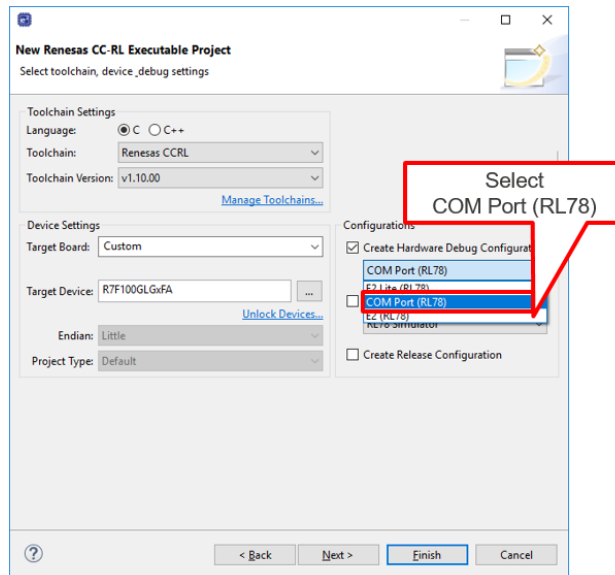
New Renesas CC-RL Executable Project
Select toolchain, device ,debug settings

Toolchain Settings
Language: C C++
Toolchain: Renesas CCRL
Toolchain Version: v1.10.00
Manage Toolchains...

Device Settings
Target Board: Custom
Target Device: R7F100GLGxFA ...
Unlock Devices...
Endian: Little
Project Type: Default

Configurations
Create Hardware Debug Configurat
COM Port (RL78)
E2 Lite (RL78)
COM Port (RL78)
E2 (RL78)
RL78 Simulator
Create Release Configuration

Select
COM Port (RL78)

< Back Next > Finish Cancel